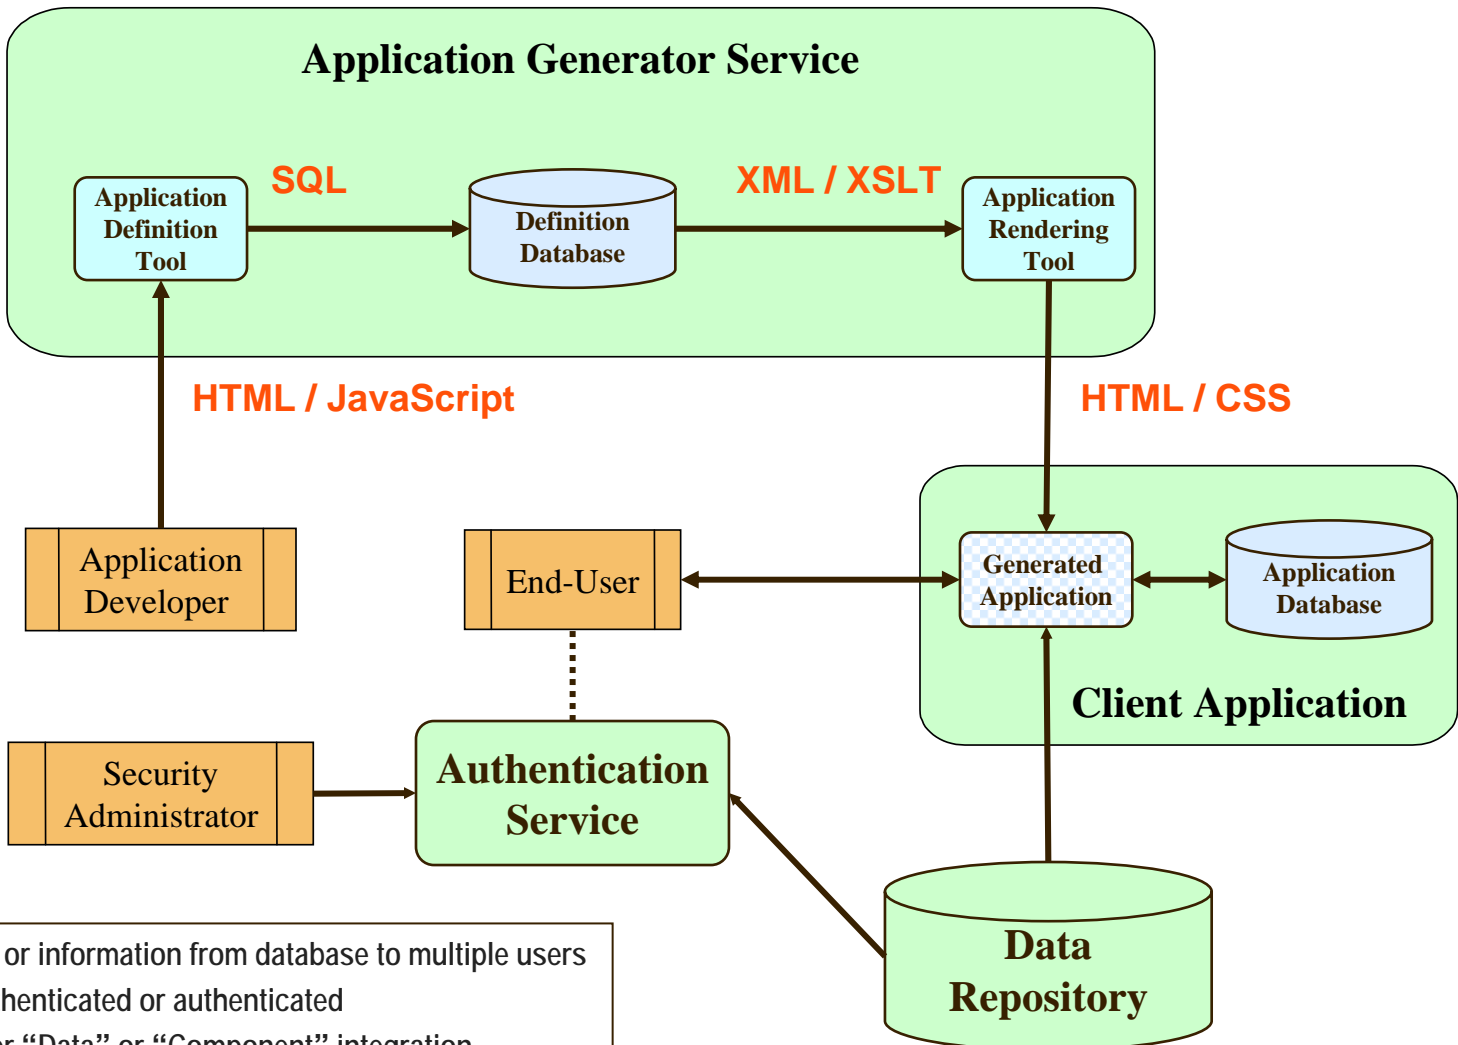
Application Generator Service

Application Definition Tool

SQL

Definition Database

XML / XSLT

Application Rendering Tool

HTML / JavaScript

HTML / CSS

Application Developer

End-User

Generated Application

Application Database

Client Application

Security Administrator

Authentication Service

Data Repository

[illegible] or information from database to multiple users
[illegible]henticated or authenticated
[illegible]r "Data" or "Component" integration